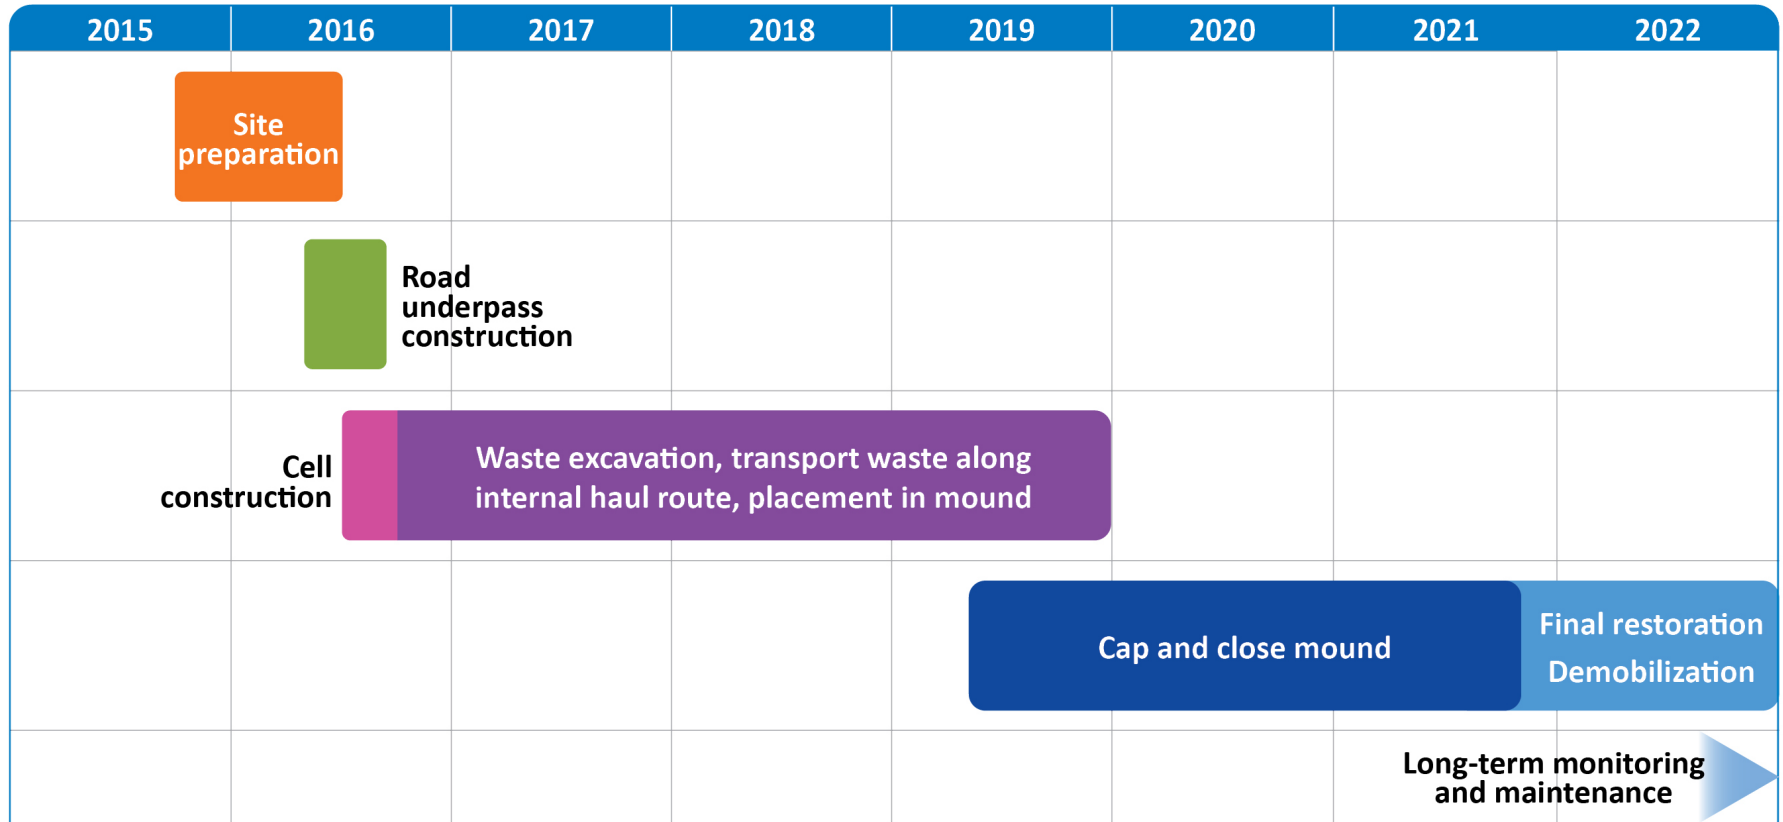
| 2015 | 2016 | 2017 | 2018 | 2019 | 2020 | 2021 | 2022 |
|---|---|---|---|---|---|---|---|

Site preparation

Road underpass construction

Cell construction

Waste excavation, transport waste along internal haul route, placement in mound

Cap and close mound

Final restoration

Demobilization

Long-term monitoring and maintenance